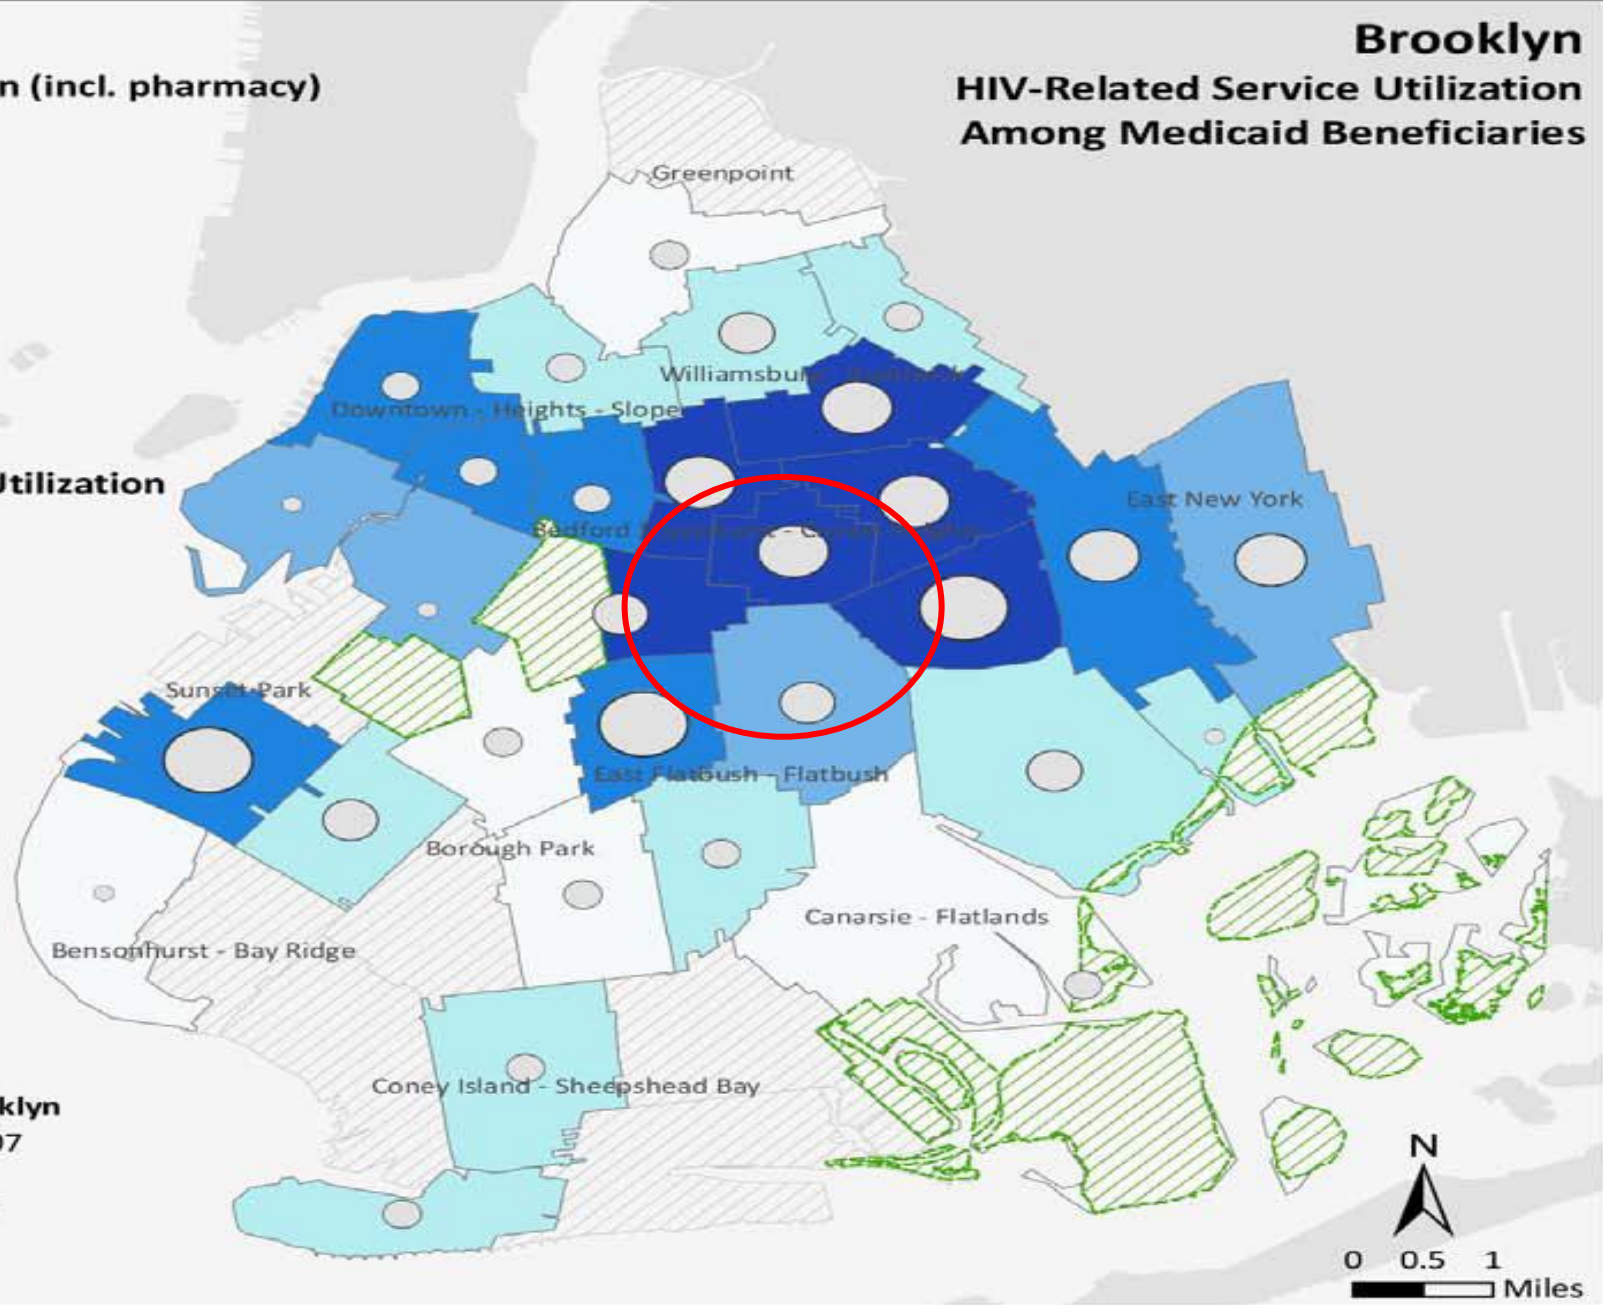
Brooklyn
HIV-Related Service Utilization
Among Medicaid Beneficiaries

n (incl. pharmacy)

Jtilization

klyn
)7

Greenpoint
Williamsburg - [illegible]
Downtown - Heights - Slope
Bedford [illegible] - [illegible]
East New York
Sunset Park
East Flatbush - Flatbush
Borough Park
Canarsie - Flatlands
Bensonhurst - Bay Ridge
Coney Island - Sheepshead Bay

N
0 0.5 1
Miles